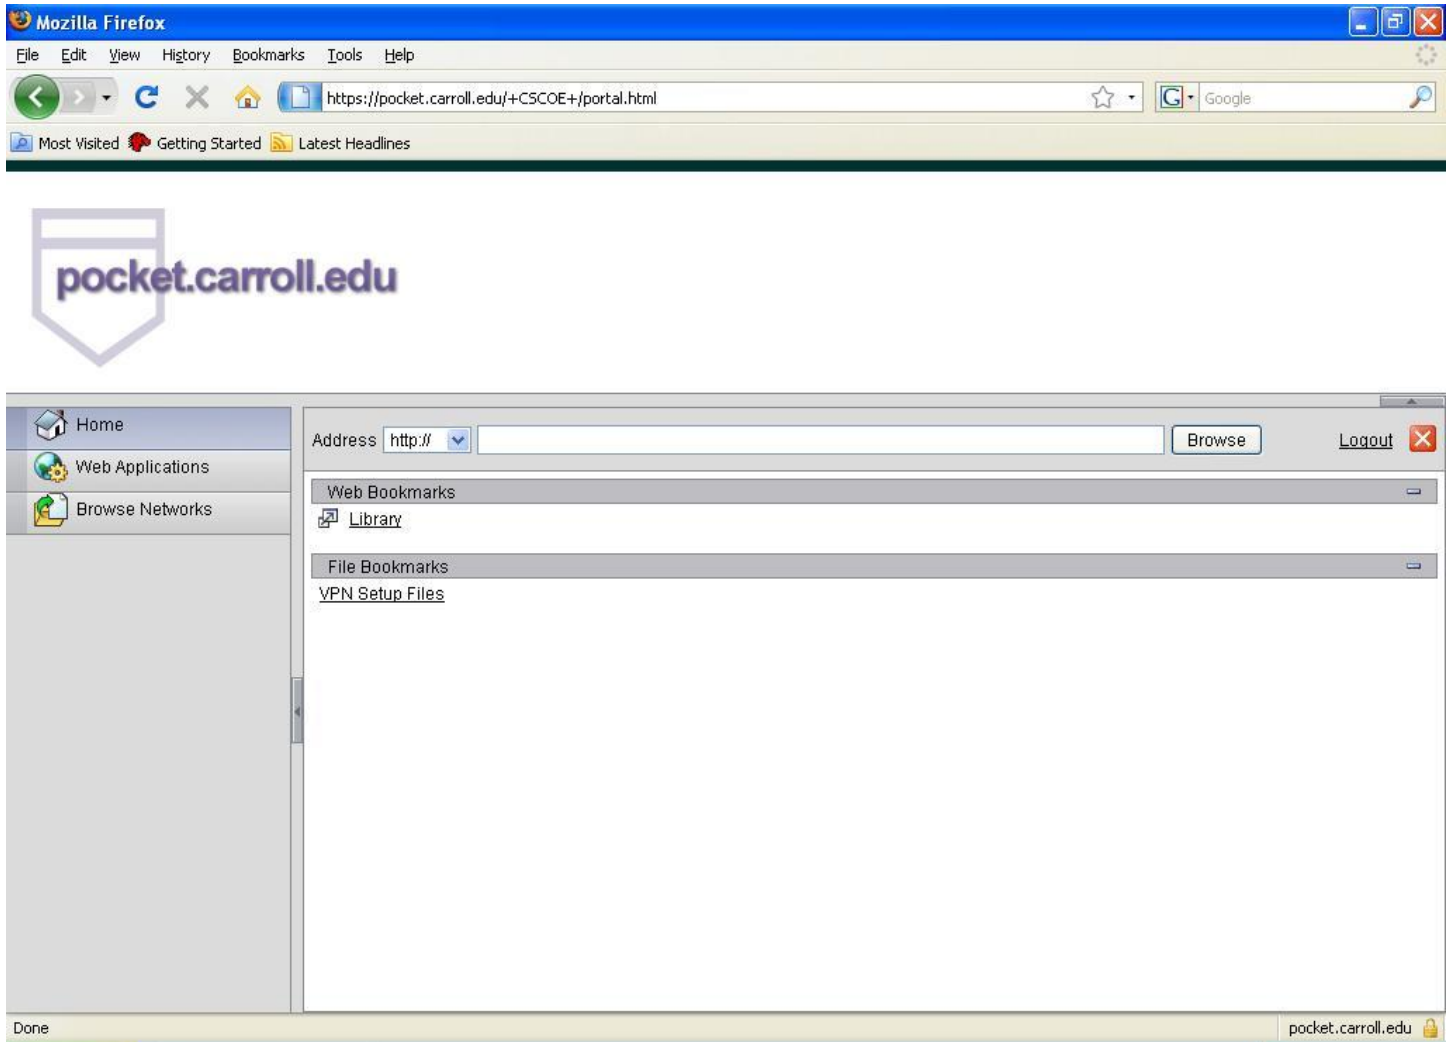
Mozilla Firefox

File Edit View History Bookmarks Tools Help

https://pocket.carroll.edu/+CSCOE+/portal.html

Google

Most Visited Getting Started Latest Headlines

pocket.carroll.edu

Home
Web Applications
Browse Networks

Address http://
Browse
Logout

Web Bookmarks
Library

File Bookmarks
VPN Setup Files

Done
pocket.carroll.edu